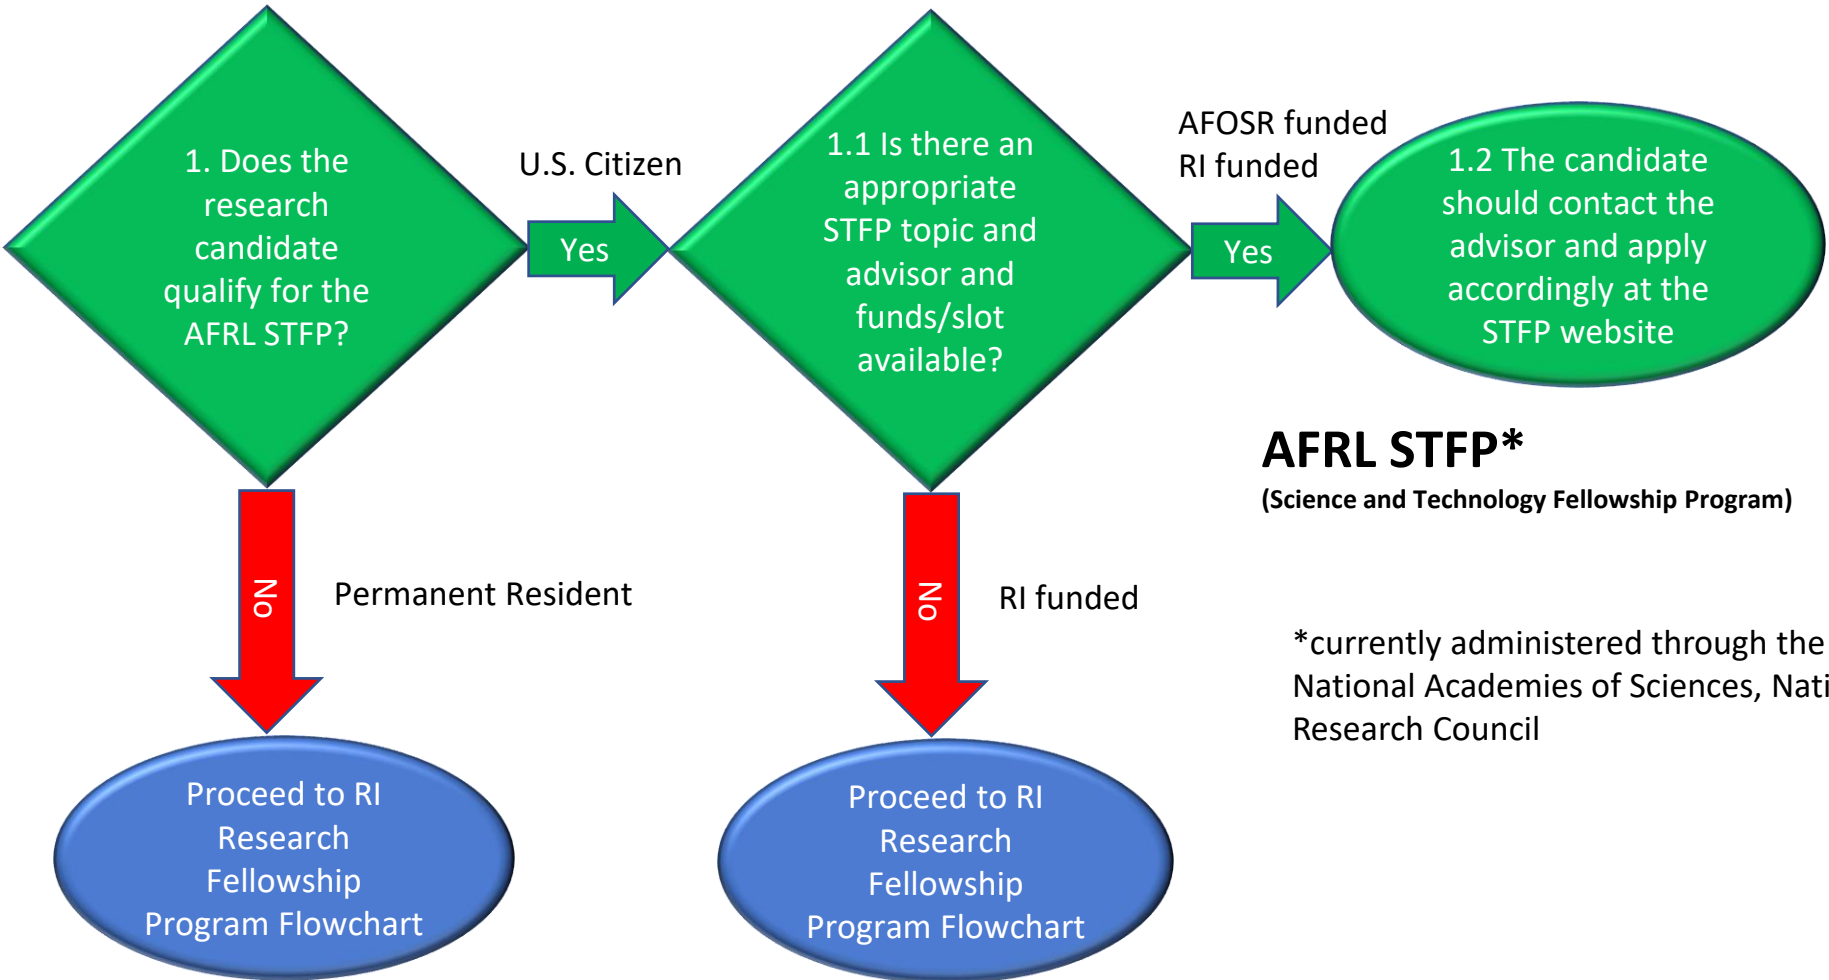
1. Does the research candidate qualify for the AFRL STFP?

U.S. Citizen

Yes

1.1 Is there an appropriate STFP topic and advisor and funds/slot available?

AFOSR funded
RI funded

Yes

1.2 The candidate should contact the advisor and apply accordingly at the STFP website

AFRL STFP*
(Science and Technology Fellowship Program)

No

Permanent Resident

No

RI funded

*currently administered through the National Academies of Sciences, Nati
Research Council

Proceed to RI Research Fellowship Program Flowchart

Proceed to RI Research Fellowship Program Flowchart